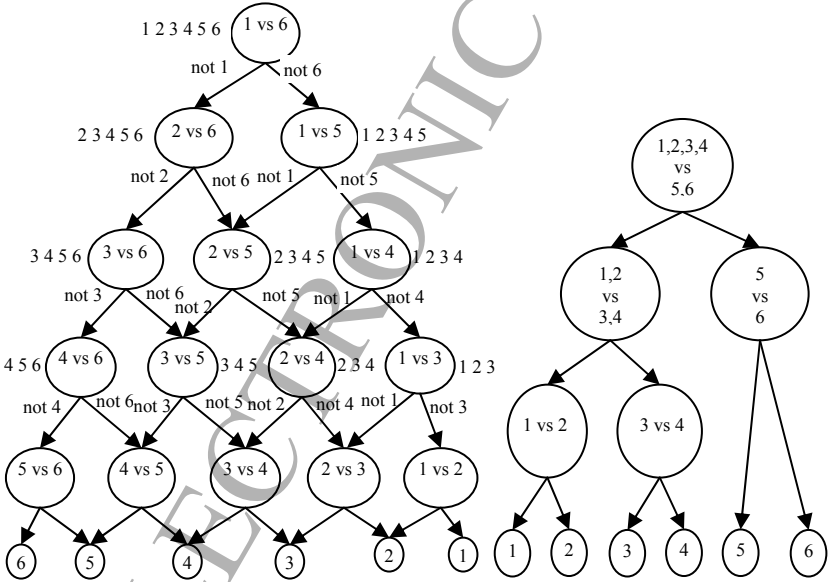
1 2 3 4 5 6
1 vs 6
not 1
not 6
2 3 4 5 6
2 vs 6
1 vs 5
1 2 3 4 5
not 2
not 6
not 1
not 5
3 4 5 6
3 vs 6
2 vs 5
2 3 4 5
1 vs 4
1 2 3 4
not 3
not 6
not 2
not 5
not 1
not 4
4 5 6
4 vs 6
3 vs 5
3 4 5
2 vs 4
2 3 4
1 vs 3
1 2 3
not 4
not 6
not 3
not 5
not 2
not 4
not 1
not 3
5 vs 6
4 vs 5
3 vs 4
2 vs 3
1 vs 2
6
5
4
3
2
1

1,2,3,4 vs 5.6
1,2 vs 3,4
5 vs 6
1 vs 2
3 vs 4
1
2
3
4
5
6

ELECTRONIC